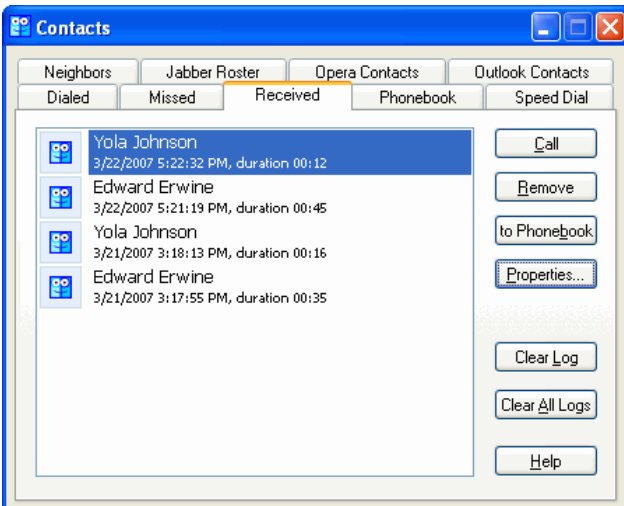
Contacts

Neighbors
Jabber Roster
Opera Contacts
Outlook Contacts
Dialed
Missed
Received
Phonebook
Speed Dial

Yola Johnson
3/22/2007 5:22:32 PM, duration 00:12
Edward Erwine
3/22/2007 5:21:19 PM, duration 00:45
Yola Johnson
3/21/2007 3:18:13 PM, duration 00:16
Edward Erwine
3/21/2007 3:17:55 PM, duration 00:35

Call
Remove
to Phonebook
Properties...
Clear Log
Clear All Logs
Help